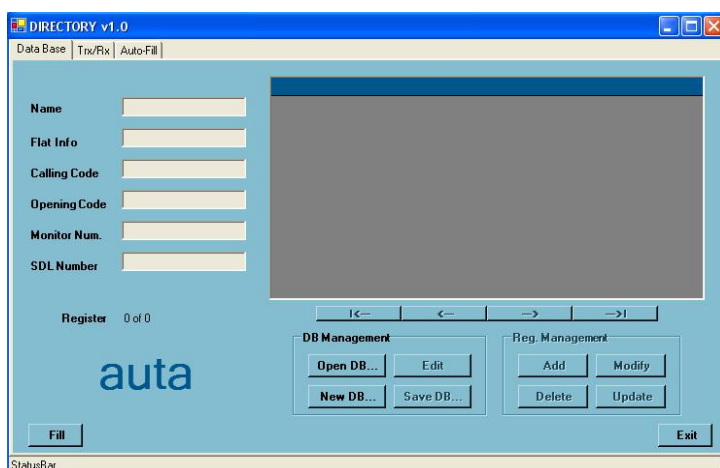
DIRECTORY v1.0

Data Base | Trx/Rx | Auto-Fill

Name

Flat Info

Calling Code

Opening Code

Monitor Num.

SDL Number

|<— <— —> —>|

Register 0 of 0

auta

DB Management

Open DB... Edit

New DB... Save DB...

Reg. Management

Add Modify

Delete Update

Fill

Exit

StatusBar